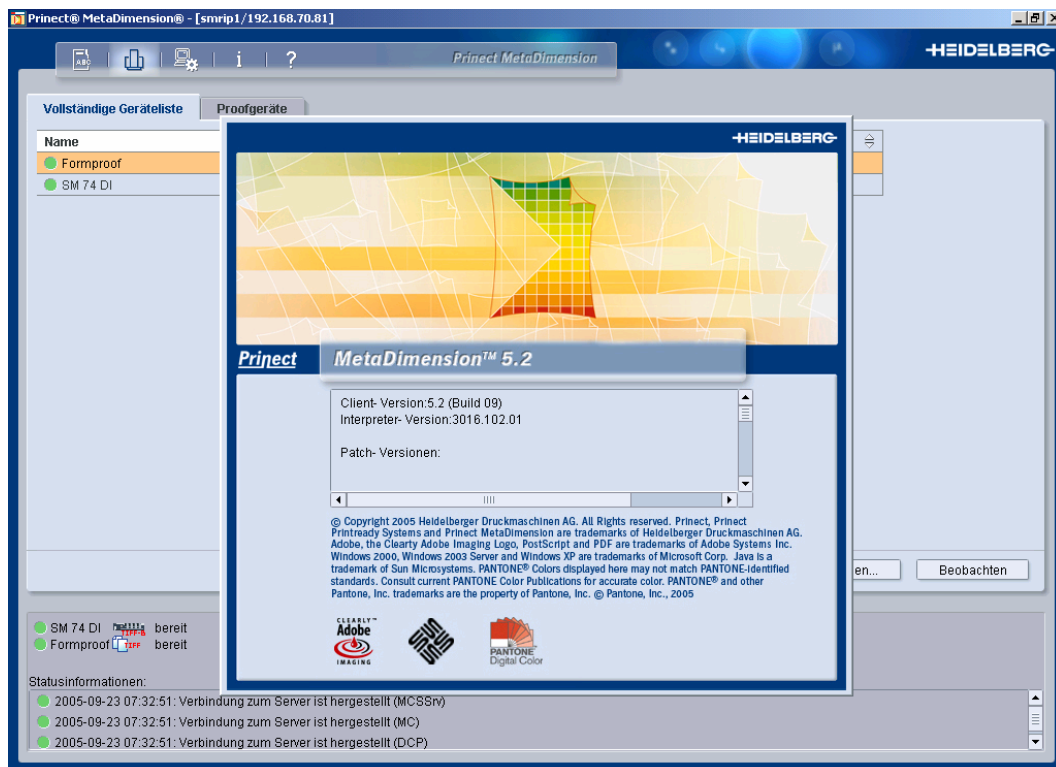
Prinect® MetaDimension® - [smrip1/192.168.70.81]

i ?

Prinect MetaDimension

HEIDELBERG

Vollständige Geräteliste | Proofgeräte

Name

Formproof

SM 74 DI

HEIDELBERG

Prinect MetaDimension™ 5.2

Client- Version:5.2 (Build 09)
Interpreter- Version:3016.102.01

Patch- Versionen:

© Copyright 2005 Heidelberger Druckmaschinen AG. All Rights reserved. Prinect, Prinect Printready Systems and Prinect MetaDimension are trademarks of Heidelberger Druckmaschinen AG. Adobe, the Clearly Adobe Imaging Logo, PostScript and PDF are trademarks of Adobe Systems Inc. Windows 2000, Windows 2003 Server and Windows XP are trademarks of Microsoft Corp. Java is a trademark of Sun Microsystems. PANTONE® Colors displayed here may not match PANTONE-identified standards. Consult current PANTONE Color Publications for accurate color. PANTONE® and other Pantone, Inc. trademarks are the property of Pantone, Inc. © Pantone, Inc., 2005

CLEARLY Adobe IMAGING

PANTONE Digital Color

en... | Beobachten

SM 74 DI TIFF-B bereit
Formproof TIFF bereit

Statusinformationen:
2005-09-23 07:32:51: Verbindung zum Server ist hergestellt (MCSSrv)
2005-09-23 07:32:51: Verbindung zum Server ist hergestellt (MC)
2005-09-23 07:32:51: Verbindung zum Server ist hergestellt (DCP)